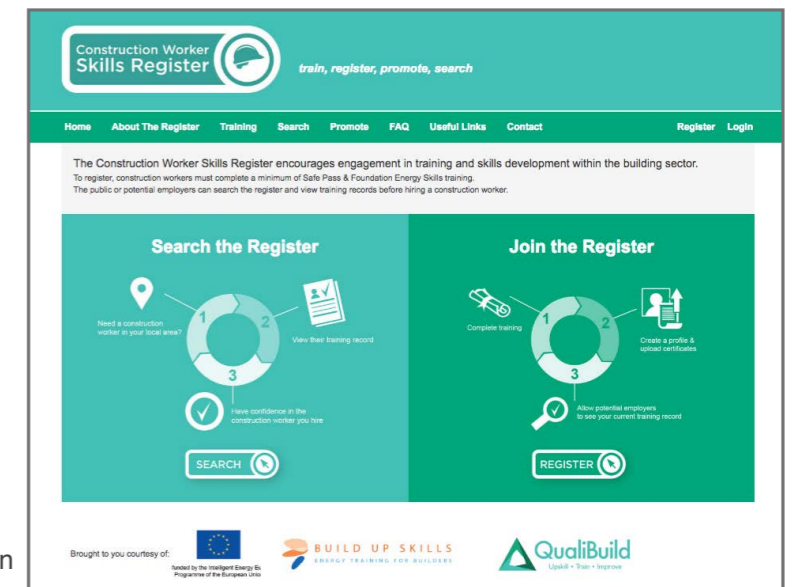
Construction Worker Skills Register

train, register, promote, search

Home About The Register Training Search Promote FAQ Useful Links Contact Register Login

The Construction Worker Skills Register encourages engagement in training and skills development within the building sector.
To register, construction workers must complete a minimum of Safe Pass & Foundation Energy Skills training.
The public or potential employers can search the register and view training records before hiring a construction worker.

Search the Register

1 Need a construction worker in your local area?

2 View their training record

3 Have confidence in the construction worker you hire

SEARCH

Join the Register

1 Complete training

2 Create a profile & upload certificates

3 Allow potential employers to see your current training record

REGISTER

Brought to you courtesy of:

funded by the Intelligent Energy Eu Programme of the European Unio

BUILD UP SKILLS
ENERGY TRAINING FOR BUILDERS

QualiBuild
Upskill • Train • Improve

n